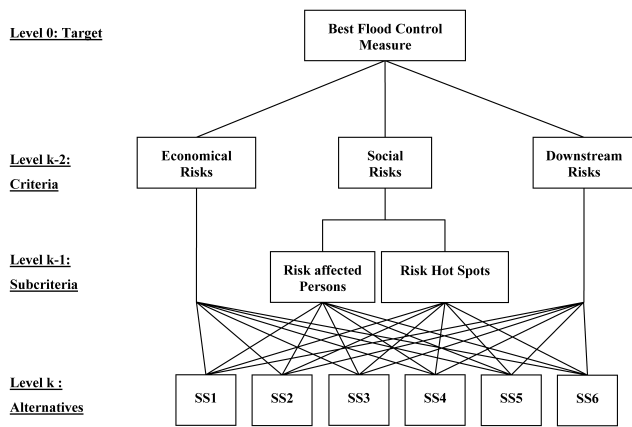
Level 0: Target

Best Flood Control Measure

Level k-2: Criteria

Economical Risks

Social Risks

Downstream Risks

Level k-1: Subcriteria

Risk affected Persons

Risk Hot Spots

Level k : Alternatives

SS1

SS2

SS3

SS4

SS5

SS6